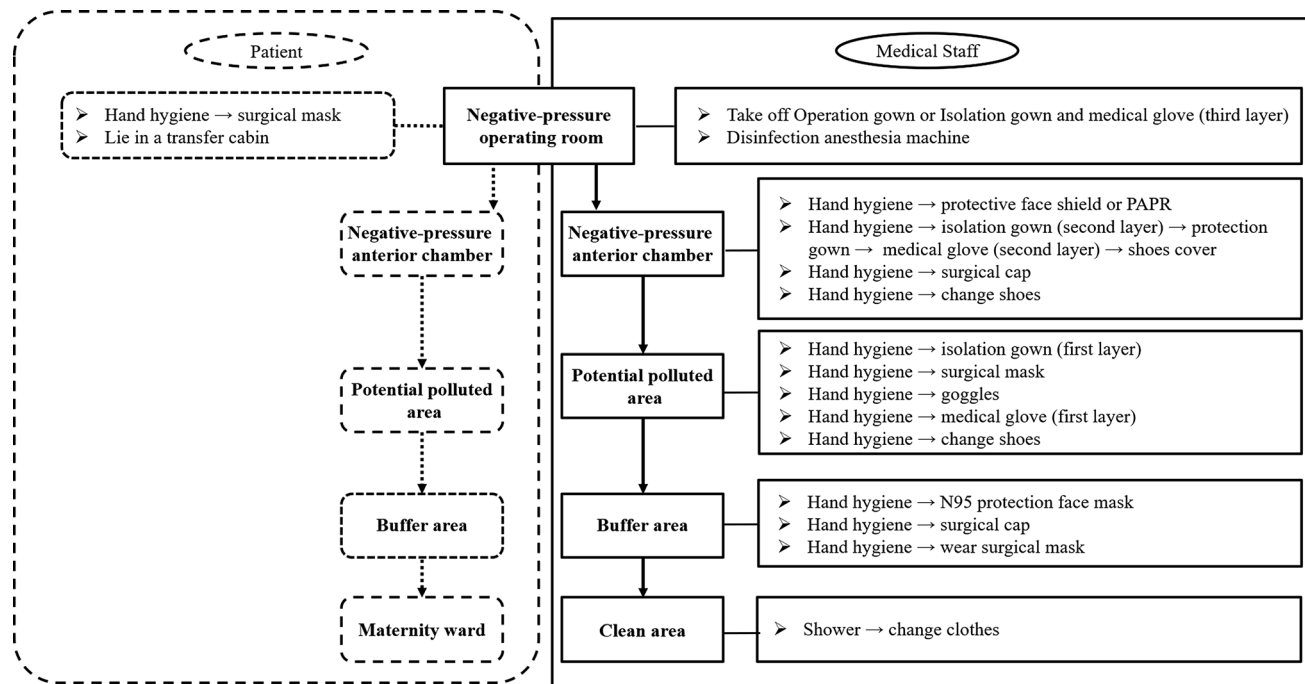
Patient

➢ Hand hygiene → surgical mask
➢ Lie in a transfer cabin

Negative-pressure operating room

Negative-pressure anterior chamber

Potential polluted area

Buffer area

Maternity ward

Medical Staff

➢ Take off Operation gown or Isolation gown and medical glove (third layer)
➢ Disinfection anesthesia machine

Negative-pressure anterior chamber

➢ Hand hygiene → protective face shield or PAPR
➢ Hand hygiene → isolation gown (second layer) → protection gown → medical glove (second layer) → shoes cover
➢ Hand hygiene → surgical cap
➢ Hand hygiene → change shoes

Potential polluted area

➢ Hand hygiene → isolation gown (first layer)
➢ Hand hygiene → surgical mask
➢ Hand hygiene → goggles
➢ Hand hygiene → medical glove (first layer)
➢ Hand hygiene → change shoes

Buffer area

➢ Hand hygiene → N95 protection face mask
➢ Hand hygiene → surgical cap
➢ Hand hygiene → wear surgical mask

Clean area

➢ Shower → change clothes